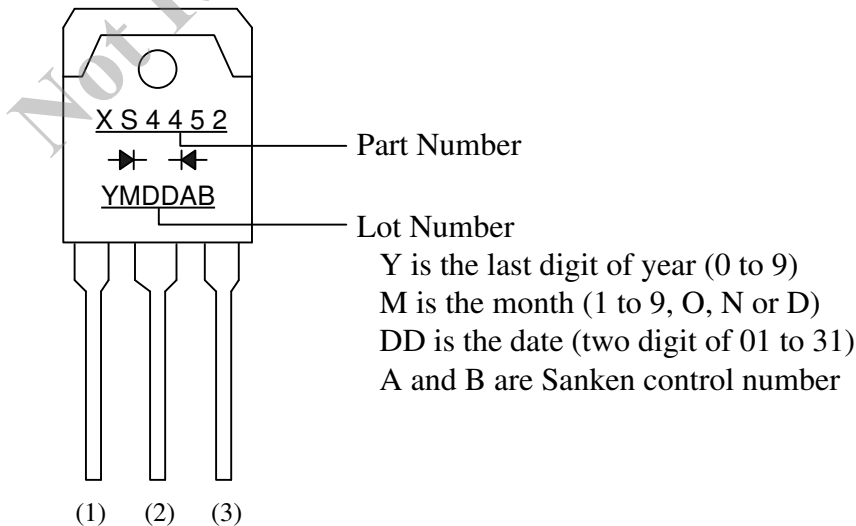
X S 4 4 5 2

YMDDAB

Part Number

Lot Number
Y is the last digit of year (0 to 9)
M is the month (1 to 9, O, N or D)
DD is the date (two digit of 01 to 31)
A and B are Sanken control number

(1) (2) (3)